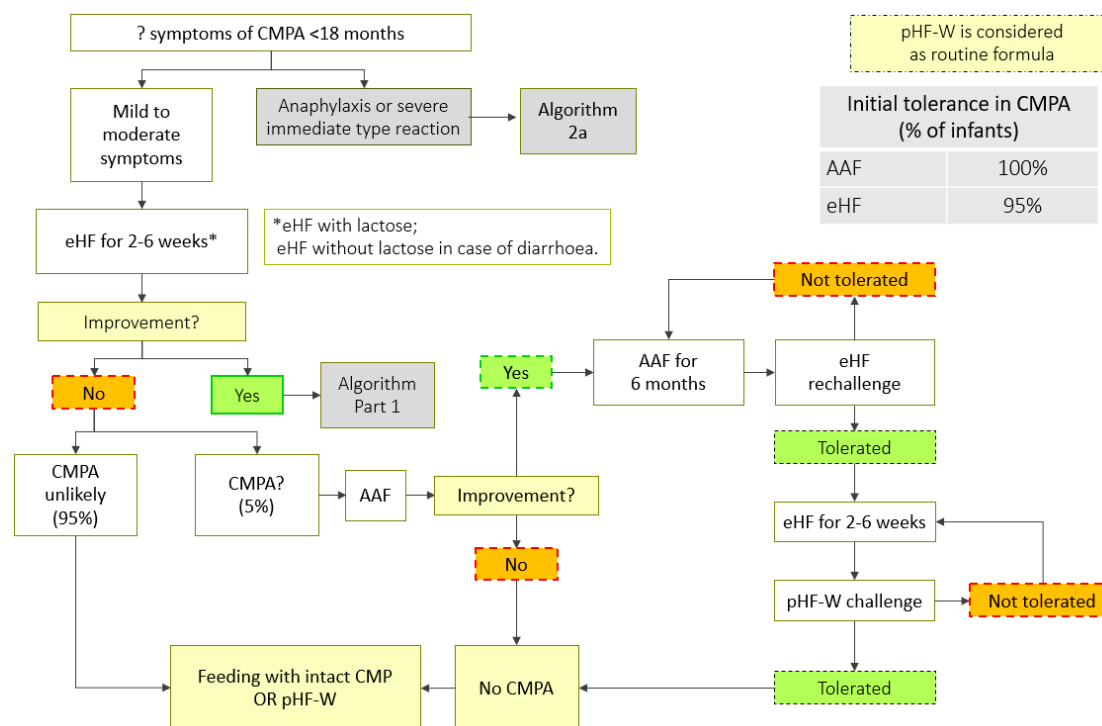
? symptoms of CMPA <18 months

pHF-W is considered as routine formula

Mild to moderate symptoms

Anaphylaxis or severe immediate type reaction

Algorithm 2a

| Initial tolerance in CMPA (% of infants) | |
|---|---|
| AAF | 100% |
| eHF | 95% |

eHF for 2-6 weeks*

*eHF with lactose; eHF without lactose in case of diarrhoea.

Not tolerated

Improvement?

Yes

AAF for 6 months

eHF rechallenge

No

Yes

Algorithm Part 1

Tolerated

CMPA unlikely (95%)

CMPA? (5%)

AAF

Improvement?

eHF for 2-6 weeks

No

pHF-W challenge

Not tolerated

Feeding with intact CMP OR pHF-W

No CMPA

Tolerated